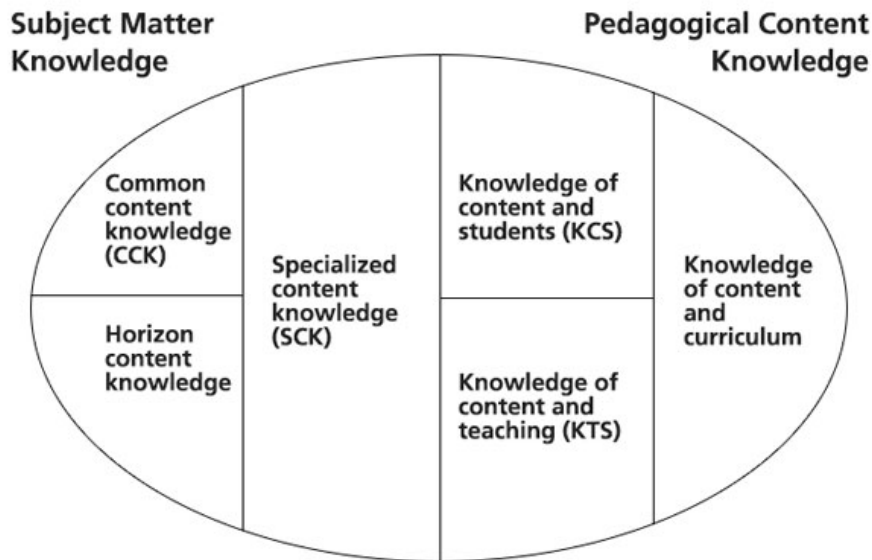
Subject Matter Knowledge

Pedagogical Content Knowledge

Common content knowledge (CCK)

Horizon content knowledge

Specialized content knowledge (SCK)

Knowledge of content and students (KCS)

Knowledge of content and teaching (KTS)

Knowledge of content and curriculum